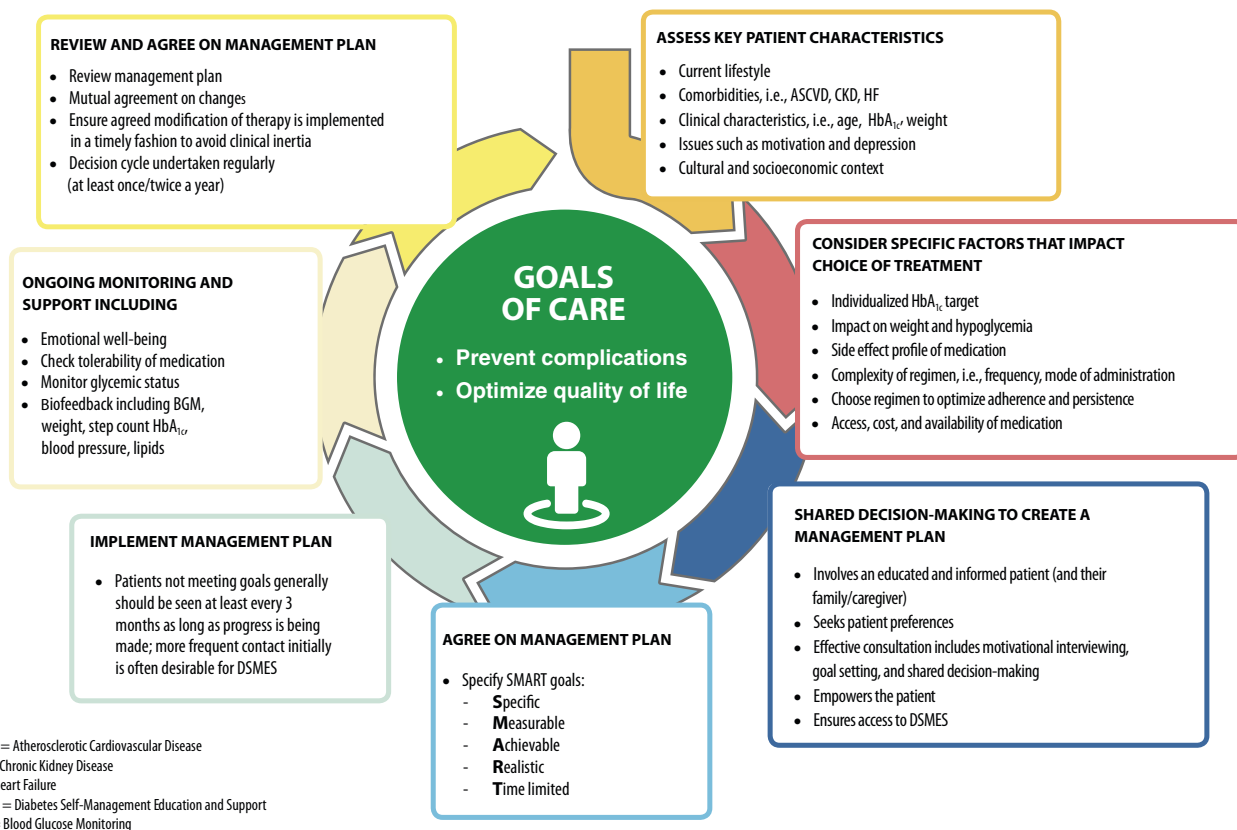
REVIEW AND AGREE ON MANAGEMENT PLAN
- Review management plan
- Mutual agreement on changes
- Ensure agreed modification of therapy is implemented in a timely fashion to avoid clinical inertia
- Decision cycle undertaken regularly (at least once/twice a year)

ASSESS KEY PATIENT CHARACTERISTICS
- Current lifestyle
- Comorbidities, i.e., ASCVD, CKD, HF
- Clinical characteristics, i.e., age, $HbA_{1c}$, weight
- Issues such as motivation and depression
- Cultural and socioeconomic context

CONSIDER SPECIFIC FACTORS THAT IMPACT CHOICE OF TREATMENT
- Individualized $HbA_{1c}$ target
- Impact on weight and hypoglycemia
- Side effect profile of medication
- Complexity of regimen, i.e., frequency, mode of administration
- Choose regimen to optimize adherence and persistence
- Access, cost, and availability of medication

ONGOING MONITORING AND SUPPORT INCLUDING
- Emotional well-being
- Check tolerability of medication
- Monitor glycemic status
- Biofeedback including BGM, weight, step count $HbA_{1c}$, blood pressure, lipids

GOALS OF CARE
- Prevent complications
- Optimize quality of life

SHARED DECISION-MAKING TO CREATE A MANAGEMENT PLAN
- Involves an educated and informed patient (and their family/caregiver)
- Seeks patient preferences
- Effective consultation includes motivational interviewing, goal setting, and shared decision-making
- Empowers the patient
- Ensures access to DSMES

IMPLEMENT MANAGEMENT PLAN
- Patients not meeting goals generally should be seen at least every 3 months as long as progress is being made; more frequent contact initially is often desirable for DSMES

AGREE ON MANAGEMENT PLAN
- Specify SMART goals:
- Specific
- Measurable
- Achievable
- Realistic
- Time limited

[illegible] = Atherosclerotic Cardiovascular Disease
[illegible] Chronic Kidney Disease
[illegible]eart Failure
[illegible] = Diabetes Self-Management Education and Support
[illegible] Blood Glucose Monitoring